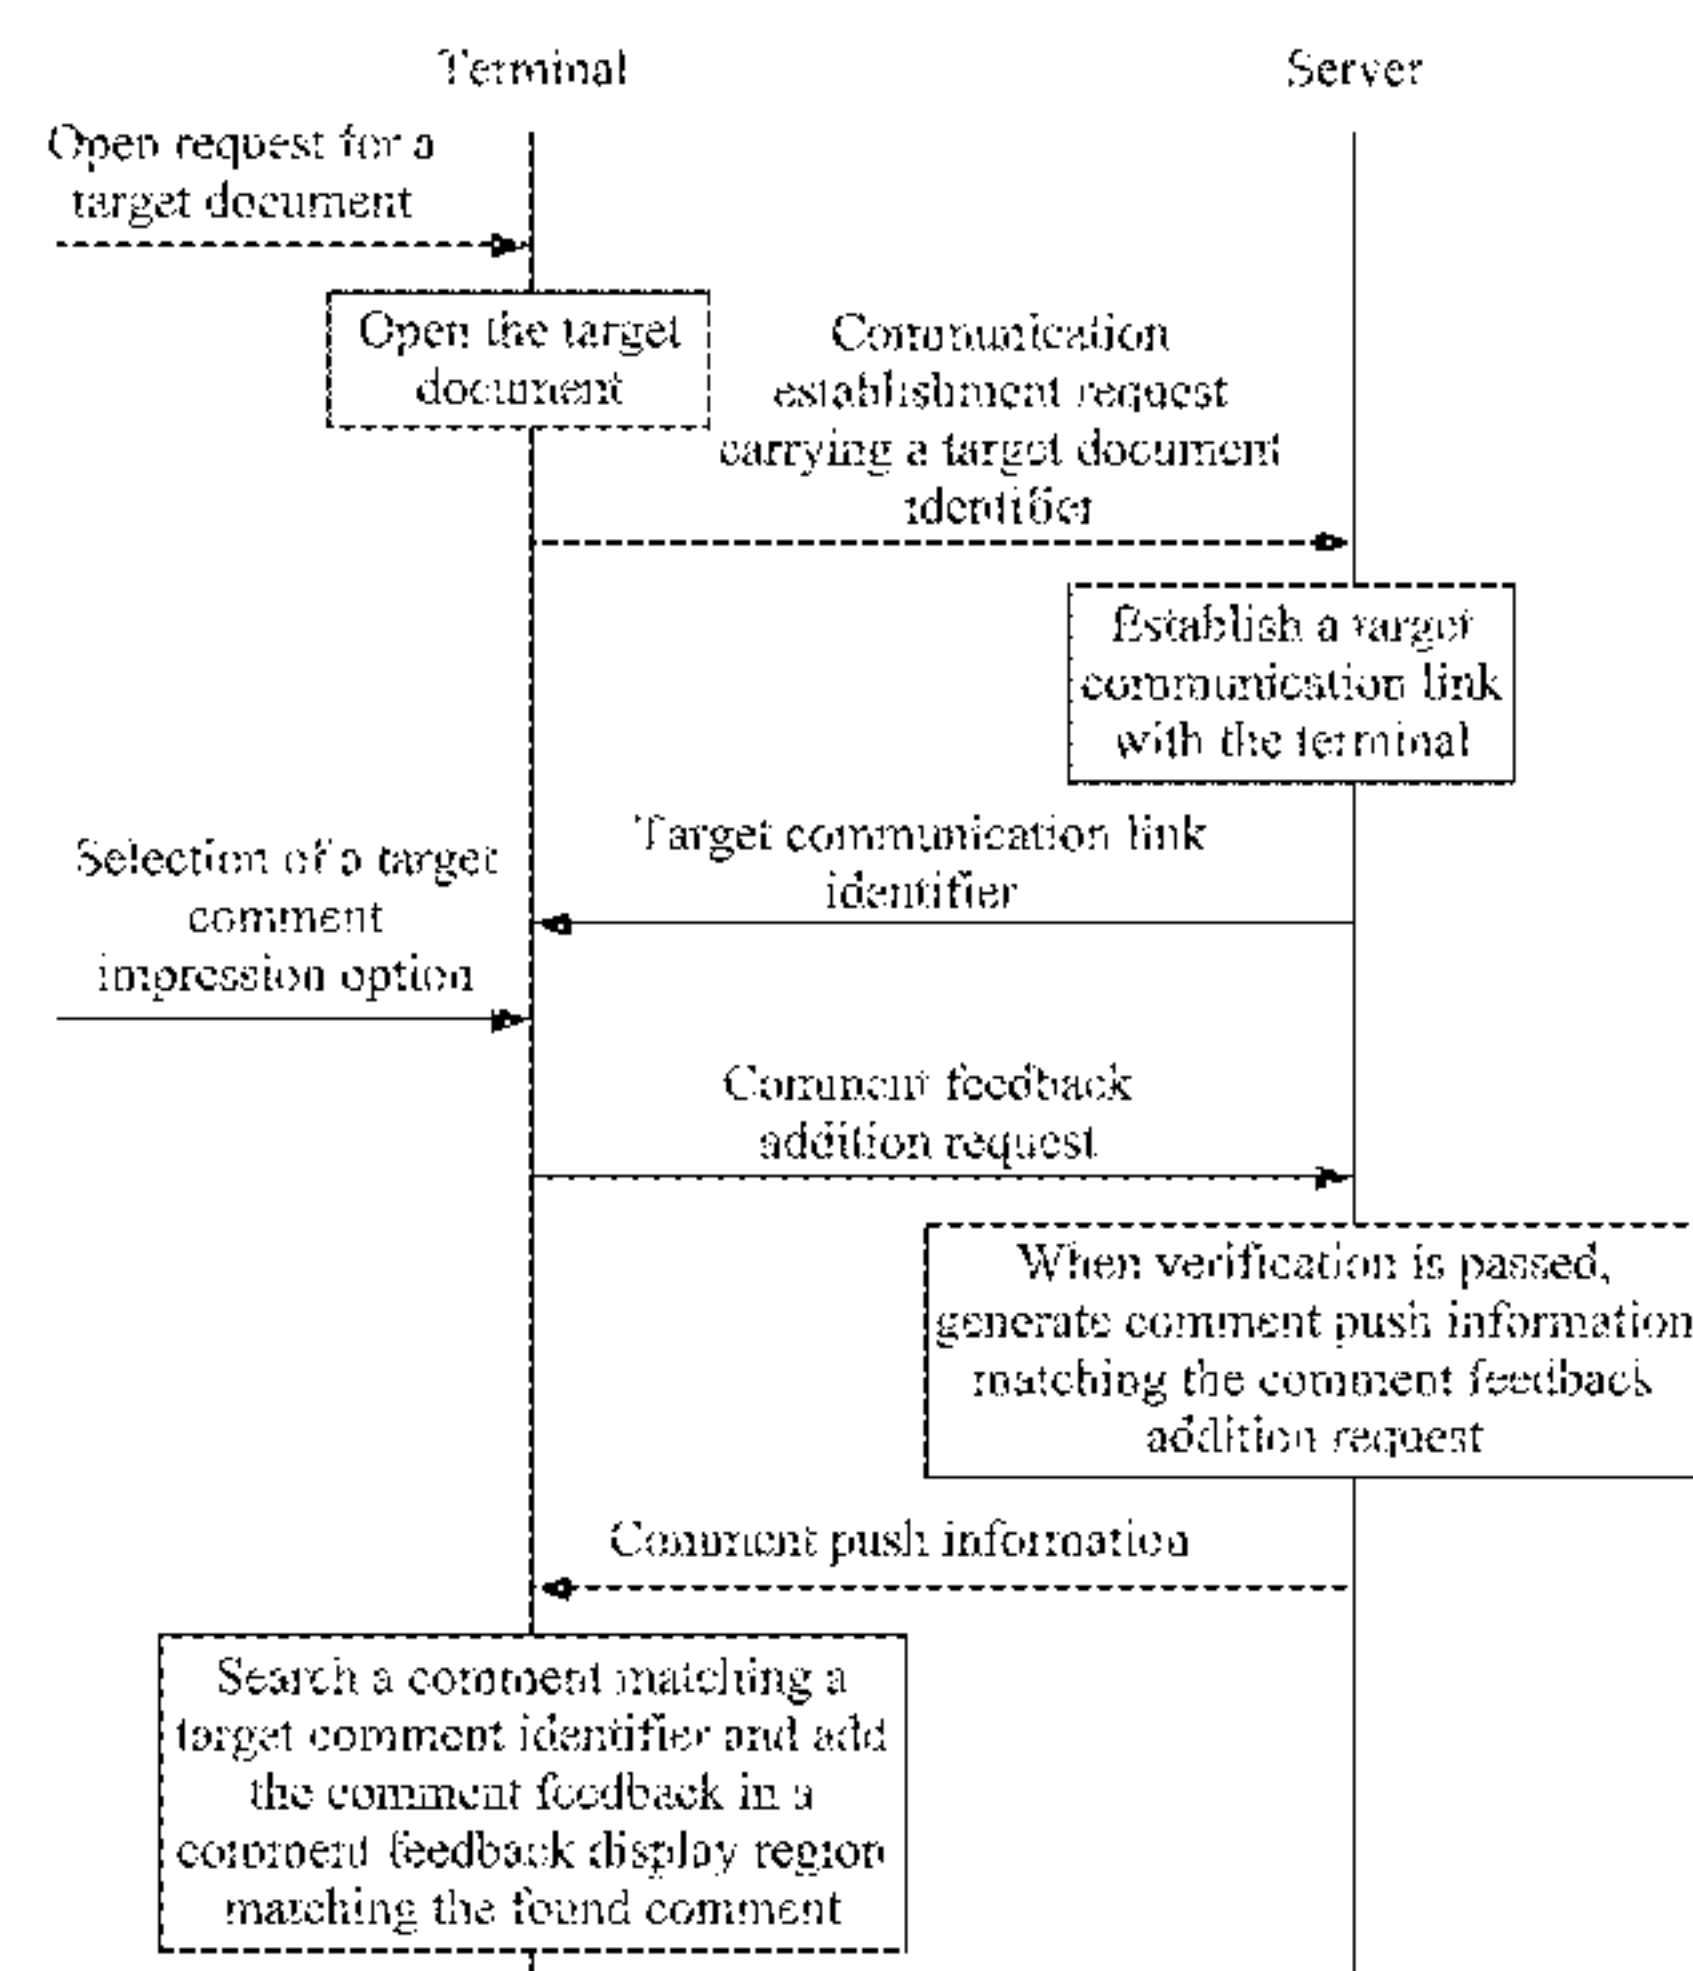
Terminal

Server

Open request for a target document

Open the target document

Communication establishment request carrying a target document identifier

Establish a target communication link with the terminal

Target communication link identifier

Selection of a target comment impression option

Comment feedback addition request

When verification is passed, generate comment push information matching the comment feedback addition request

Comment push information

Search a comment matching a target comment identifier and add the comment feedback in a comment feedback display region matching the found comment